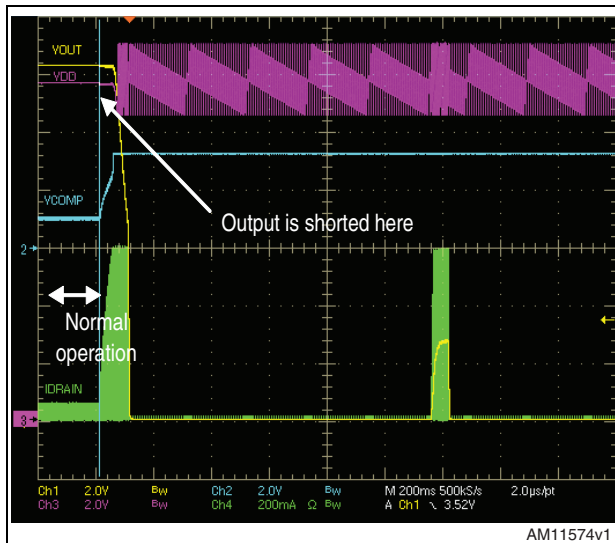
VOUT
VDD
VCOMP
Output is shorted here
2
Normal operation
IDRAIN
3

| Ch1 | 2.0V | Bw | Ch2 | 2.0V | Bw | M 200ms 500kS/s | 2.0µs/pt |
|---|---|---|---|---|---|---|---|
| Ch3 | 2.0V | Bw | Ch4 | 200mA Ω | Bw | A Ch1 ↘ 3.52V | |

AM11574v1